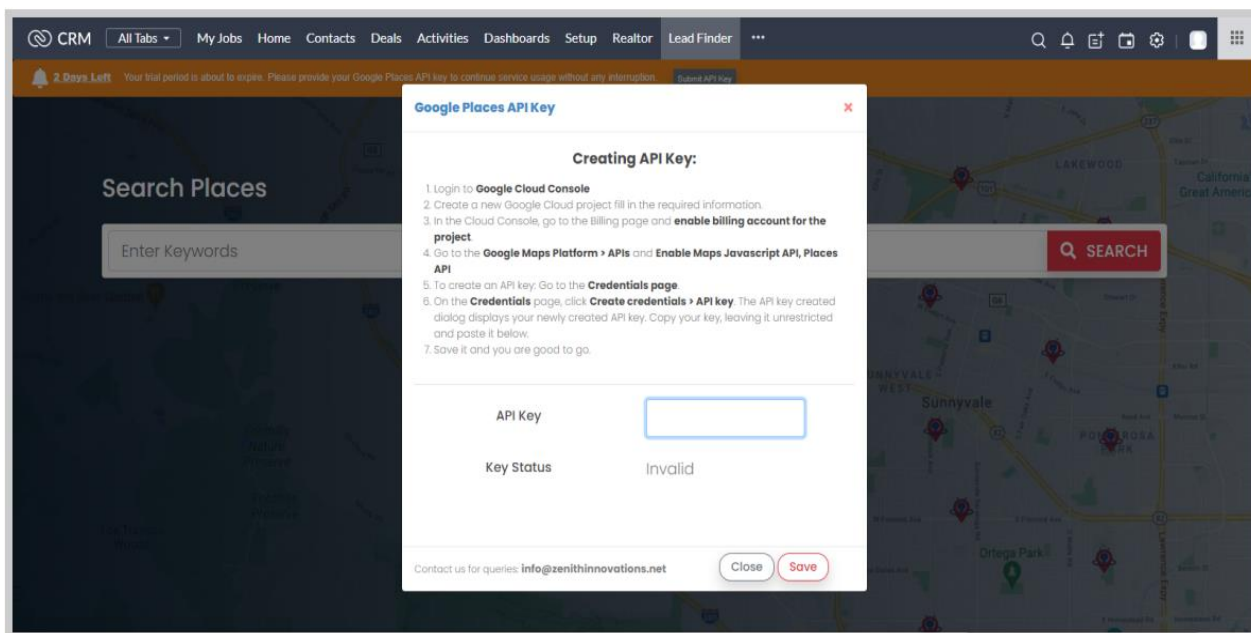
CRM All Tabs My Jobs Home Contacts Deals Activities Dashboards Setup Realtor Lead Finder •••

2 Days Left Your trial period is about to expire. Please provide your Google Places API key to continue service usage without any interruption. Submit API Key

Search Places

Enter Keywords

SEARCH

Google Places API Key ×

Creating API Key:

1. Login to **Google Cloud Console**
2. Create a new Google Cloud project fill in the required information.
3. In the Cloud Console, go to the Billing page and **enable billing account for the project**.
4. Go to the **Google Maps Platform > APIs** and **Enable Maps Javascript API, Places API**
5. To create an API key: Go to the **Credentials page**.
6. On the **Credentials** page, click **Create credentials > API key**. The API key created dialog displays your newly created API key. Copy your key, leaving it unrestricted and paste it below.
7. Save it and you are good to go.

API Key

Key Status Invalid

Contact us for queries: info@zenithinnovations.net Close Save

LAKEWOOD California Great America Sunnyvale PONDEROSA PARK Ortega Park SUNNYVALE WEST